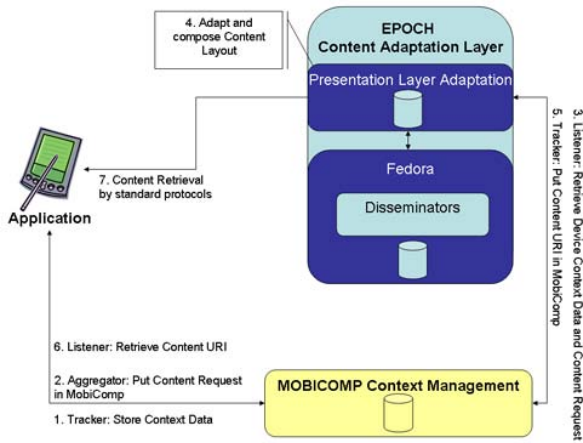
4. Adapt and compose Content Layout

EPOCH
Content Adaptation Layer

Presentation Layer Adaptation

Fedora

Disseminators

7. Content Retrieval by standard protocols

Application

3. Listener: Retrieve Device Context Data and Content Request

5. Tracker: Put Content URI in MobiComp

6. Listener: Retrieve Content URI

2. Aggregator: Put Content Request in MobiComp

1. Tracker: Store Context Data

MOBICOMP Context Management